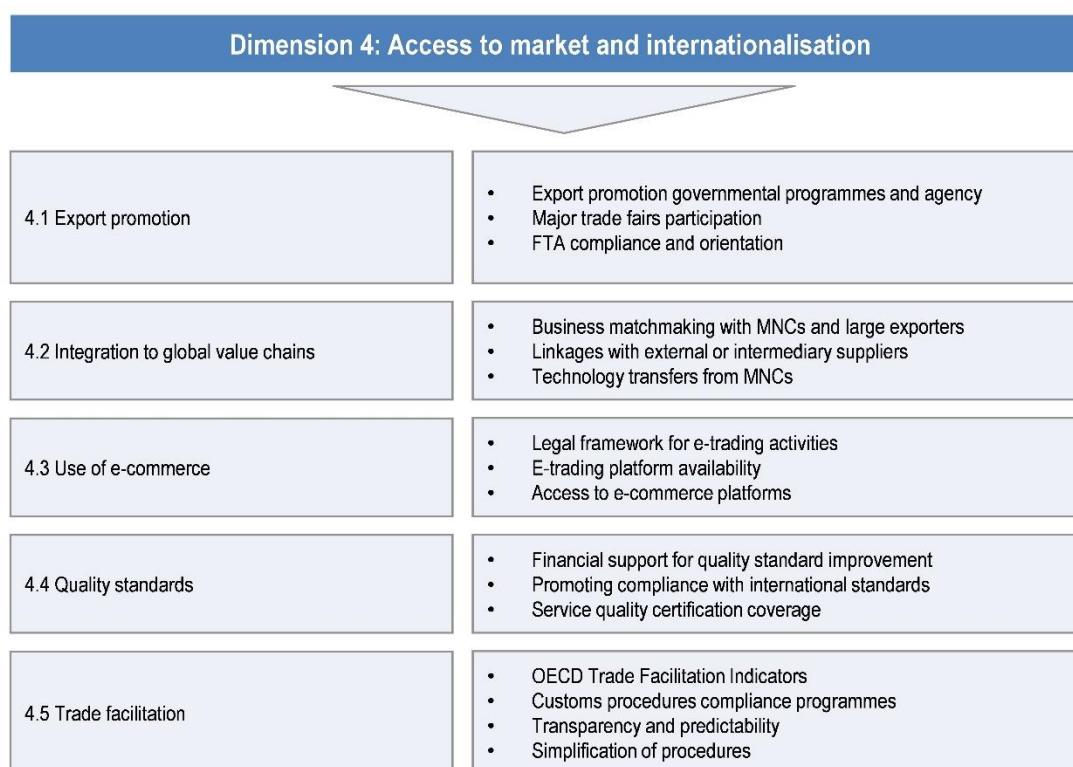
Dimension 4: Access to market and internationalisation

4.1 Export promotion

- Export promotion governmental programmes and agency
- Major trade fairs participation
- FTA compliance and orientation

4.2 Integration to global value chains

- Business matchmaking with MNCs and large exporters
- Linkages with external or intermediary suppliers
- Technology transfers from MNCs

4.3 Use of e-commerce

- Legal framework for e-trading activities
- E-trading platform availability
- Access to e-commerce platforms

4.4 Quality standards

- Financial support for quality standard improvement
- Promoting compliance with international standards
- Service quality certification coverage

4.5 Trade facilitation

- OECD Trade Facilitation Indicators
- Customs procedures compliance programmes
- Transparency and predictability
- Simplification of procedures